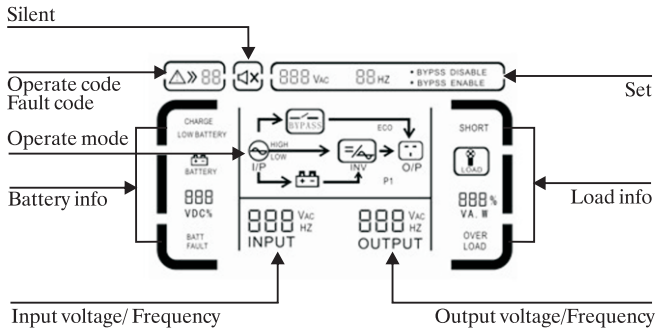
Silent

Operate code
Fault code

Set

Operate mode

Battery info

Load info

88

888 VAC 88 HZ • BYPSS DISABLE • BYPSS ENABLE

CHARGE
LOW BATTERY

BATTERY

888
VDC%

BATT
FAULT

BYPASS

HIGH
LOW

I/P

INV

ECO

O/P

P1

SHORT

LOAD

888 %
VA. W

OVER
LOAD

888 VAC HZ
INPUT

888 VAC HZ
OUTPUT

Input voltage/ Frequency

Output voltage/Frequency